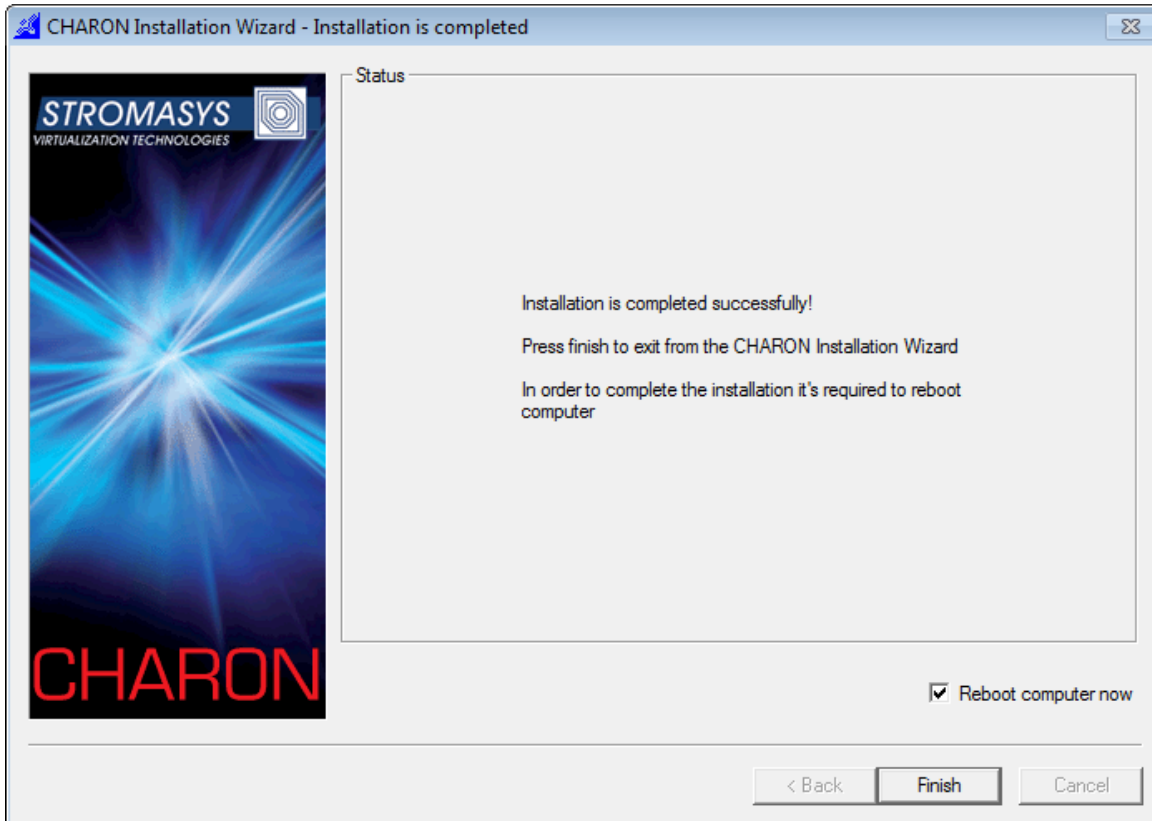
CHARON Installation Wizard - Installation is completed

STROMASYS
VIRTUALIZATION TECHNOLOGIES

CHARON

Status

Installation is completed successfully!

Press finish to exit from the CHARON Installation Wizard

In order to complete the installation it's required to reboot computer

Reboot computer now

< Back
Finish
Cancel